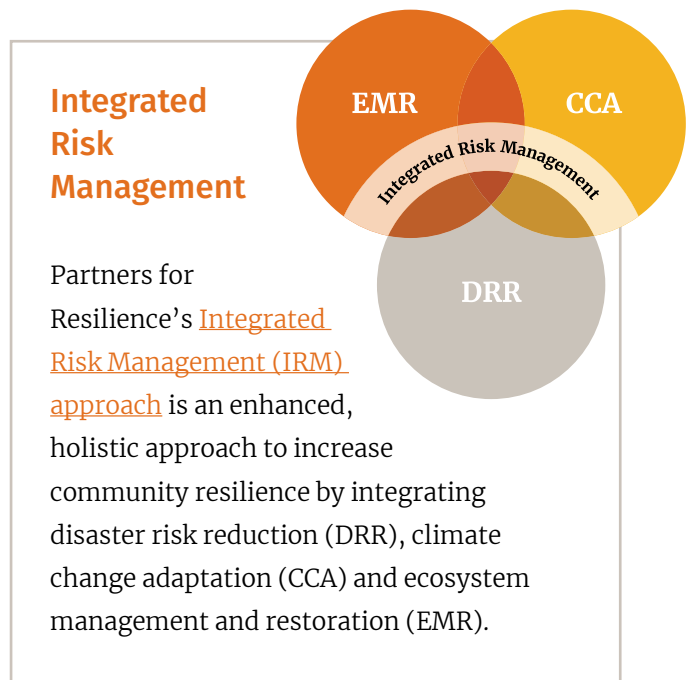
Integrated Risk Management

EMR
CCA
Integrated Risk Management
DRR

Partners for Resilience’s Integrated Risk Management (IRM) approach is an enhanced, holistic approach to increase community resilience by integrating disaster risk reduction (DRR), climate change adaptation (CCA) and ecosystem management and restoration (EMR).